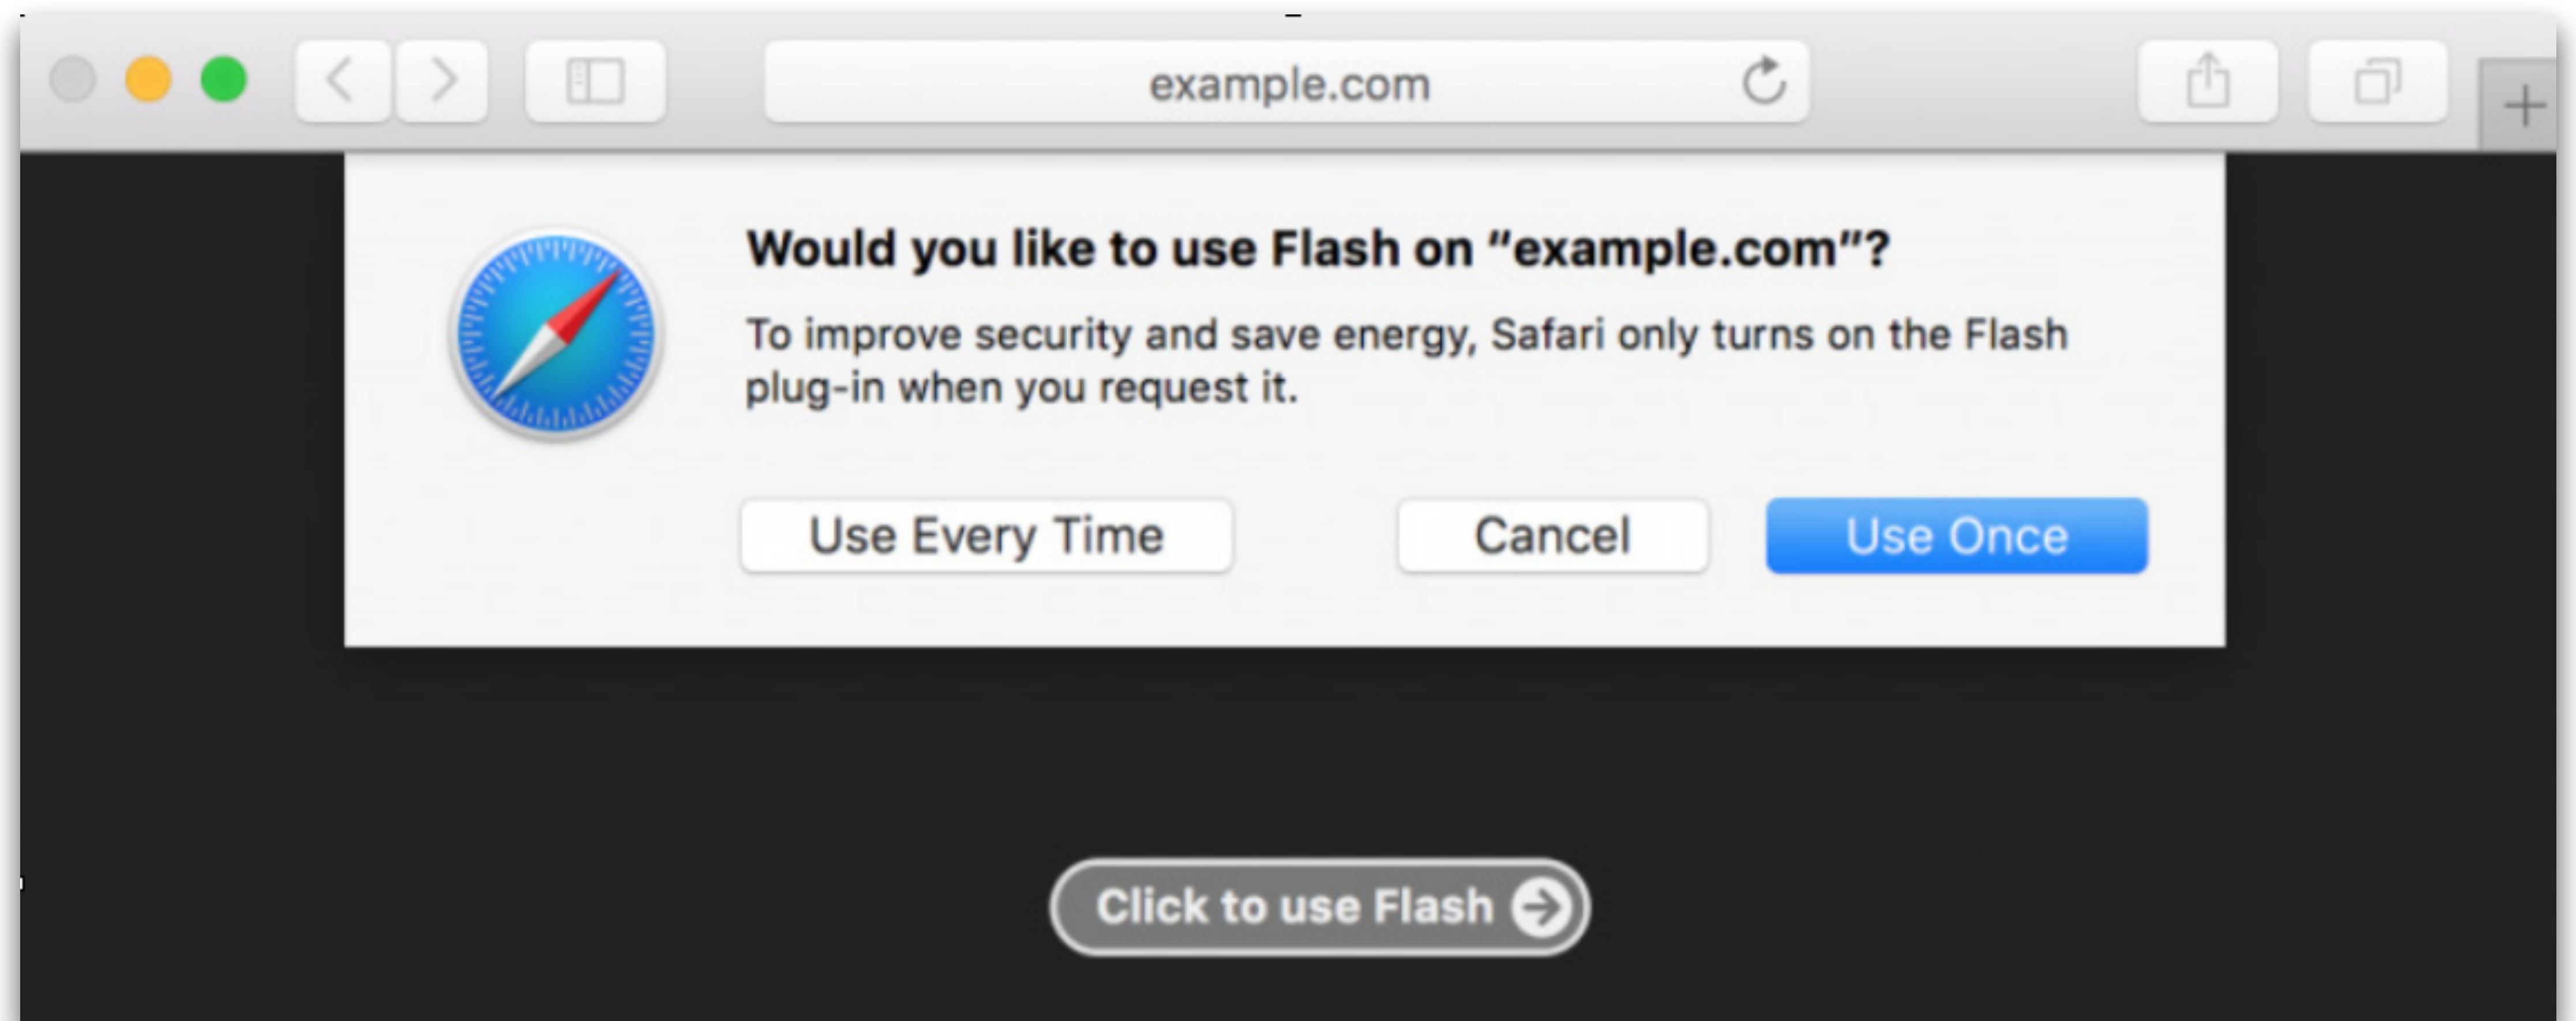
example.com

Would you like to use Flash on “example.com”?

To improve security and save energy, Safari only turns on the Flash plug-in when you request it.

Use Every Time

Cancel

Use Once

Click to use Flash